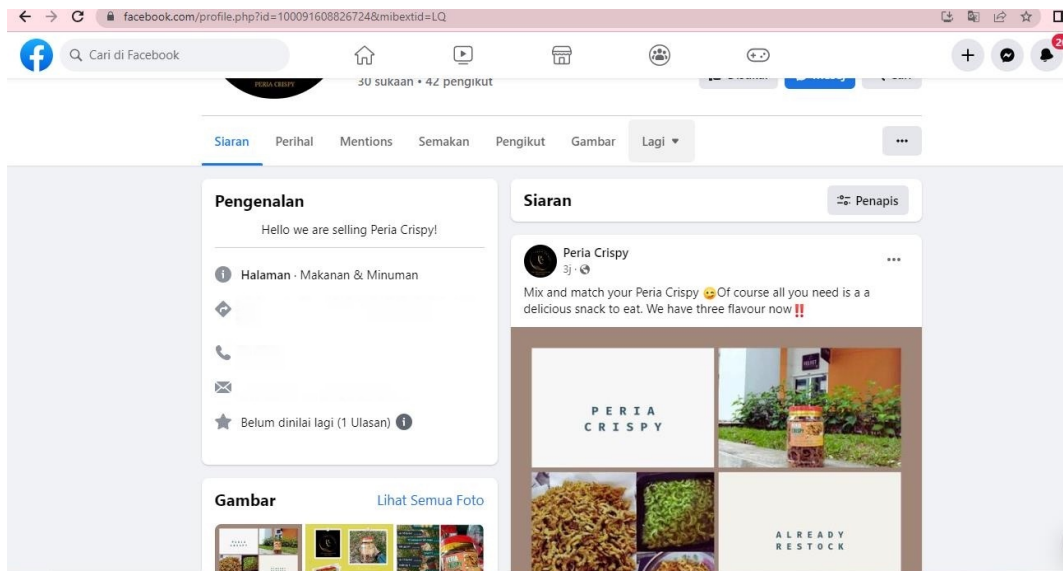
facebook.com/profile.php?id=100091608826724&mibextid=LQ

Cari di Facebook

2

PERIA CRISPY

30 sukaan • 42 pengikut

Siaran Perihal Mentions Semakan Pengikut Gambar Lagi ▾

...

Pengenalan

Hello we are selling Peria Crispy!

Halaman · Makanan & Minuman

Belum dinilai lagi (1 Ulasan)

Gambar

Lihat Semua Foto

Siaran

Penapis

Peria Crispy

3j ·

...

Mix and match your Peria Crispy 😋Of course all you need is a a delicious snack to eat. We have three flavour now‼️

PERIA CRISPY

ALREADY RESTOCK